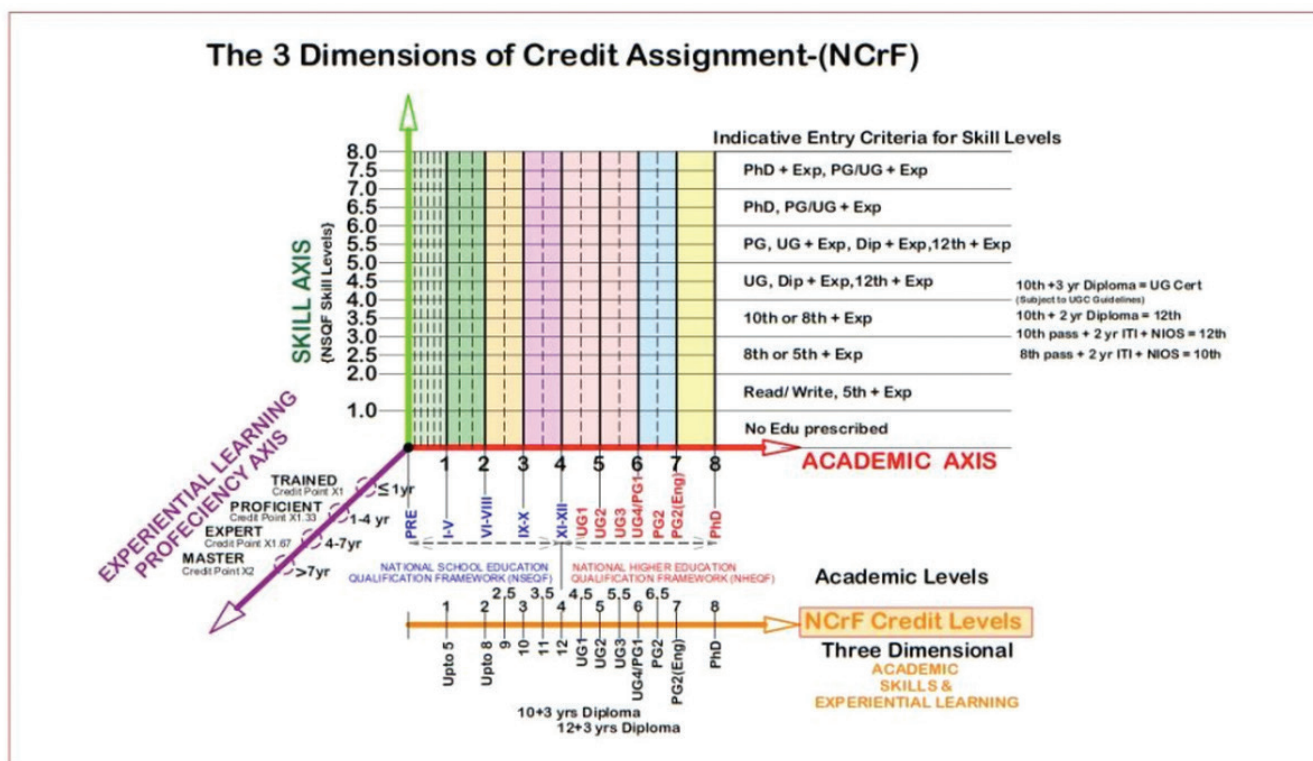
The 3 Dimensions of Credit Assignment-(NCrF)

SKILL AXIS
(NSQF Skill Levels)

8.0
7.5
7.0
6.5
6.0
5.5
5.0
4.5
4.0
3.5
3.0
2.5
2.0
1.0

Indicative Entry Criteria for Skill Levels

PhD + Exp, PG/UG + Exp
PhD, PG/UG + Exp
PG, UG + Exp, Dip + Exp, 12th + Exp
UG, Dip + Exp, 12th + Exp
10th or 8th + Exp
8th or 5th + Exp
Read/ Write, 5th + Exp
No Edu prescribed

10th +3 yr Diploma = UG Cert
(Subject to UGC Guidelines)
10th + 2 yr Diploma = 12th
10th pass + 2 yr ITI + NIOS = 12th
8th pass + 2 yr ITI + NIOS = 10th

1 2 3 4 5 6 7 8
ACADEMIC AXIS

EXPERIENTIAL LEARNING
PROFECIENCY AXIS

TRAINED
Credit Point X1
≤1yr
PROFICIENT
Credit Point X1.33
1-4 yr
EXPERT
Credit Point X1.67
4-7yr
MASTER
Credit Point X2
>7yr

PRE
I-V
VI-VIII
IX-X
XI-XII
UG1
UG2
UG3
UG4/PG1
PG2
PG2(Eng)
PhD

NATIONAL SCHOOL EDUCATION QUALIFICATION FRAMEWORK (NSEQF)
NATIONAL HIGHER EDUCATION QUALIFICATION FRAMEWORK (NHEQF)

Academic Levels

1 2 2.5 3 3.5 4 4.5 5 5.5 6 6.5 7 8

NCrF Credit Levels

Upto 5
Upto 8
9
10
11
12
UG1
UG2
UG3
UG4/PG1
PG2
PG2(Eng)
PhD

10+3 yrs Diploma
12+3 yrs Diploma

Three Dimensional
ACADEMIC
SKILLS &
EXPERIENTIAL LEARNING